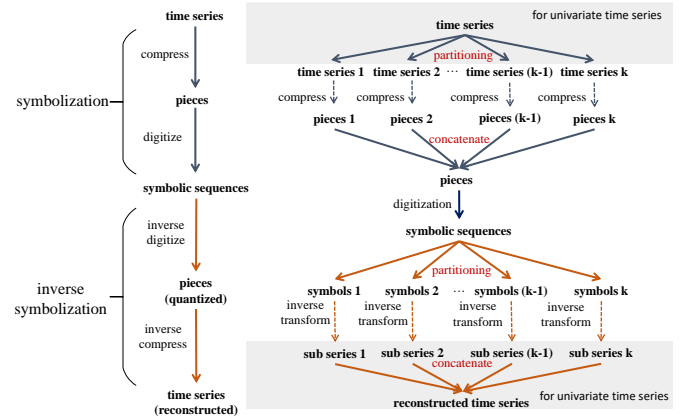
time series

compress

symbolization

pieces

digitize

symbolic sequences

inverse digitize

inverse symbolization

pieces (quantized)

inverse compress

time series (reconstructed)

time series

for univariate time series

partitioning

time series 1 time series 2 ··· time series (k-1) time series k

compress compress compress compress

pieces 1 pieces 2 pieces (k-1) pieces k

concatenate

pieces

digitization

symbolic sequences

partitioning

symbols 1 symbols 2 ··· symbols (k-1) symbols k

inverse transform inverse transform inverse transform inverse transform

sub series 1 sub series 2 sub series (k-1) sub series k

concatenate

reconstructed time series

for univariate time series